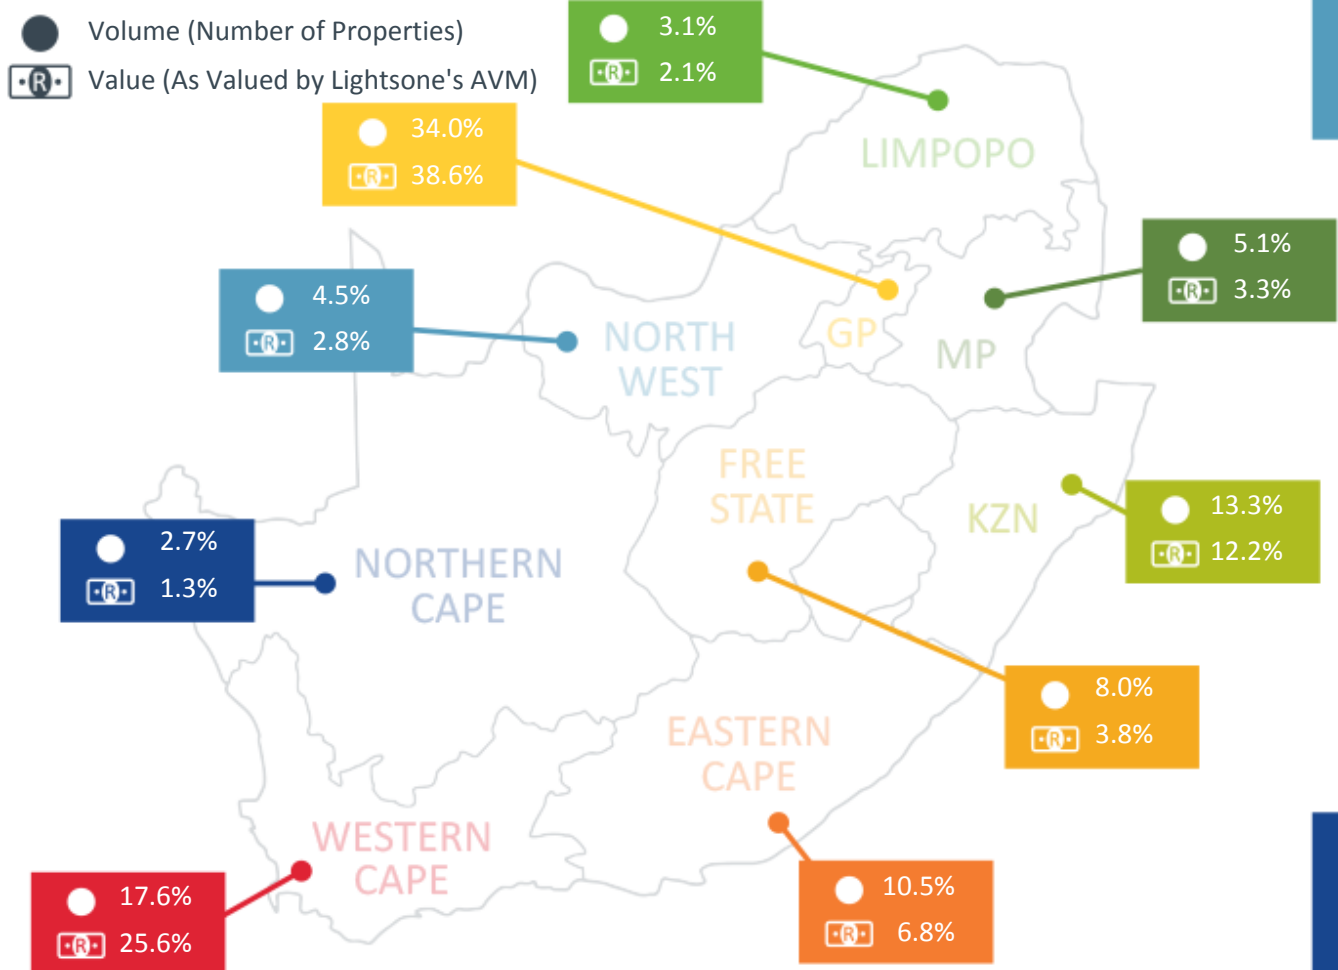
Volume (Number of Properties)
Value (As Valued by Lightsone's AVM)

3.1%
2.1%

LIMPOPO

34.0%
38.6%

5.1%
3.3%

4.5%
2.8%

NORTH WEST

GP

MP

FREE STATE

13.3%
12.2%

KZN

2.7%
1.3%

NORTHERN CAPE

8.0%
3.8%

EASTERN CAPE

WESTERN CAPE

17.6%
25.6%

10.5%
6.8%